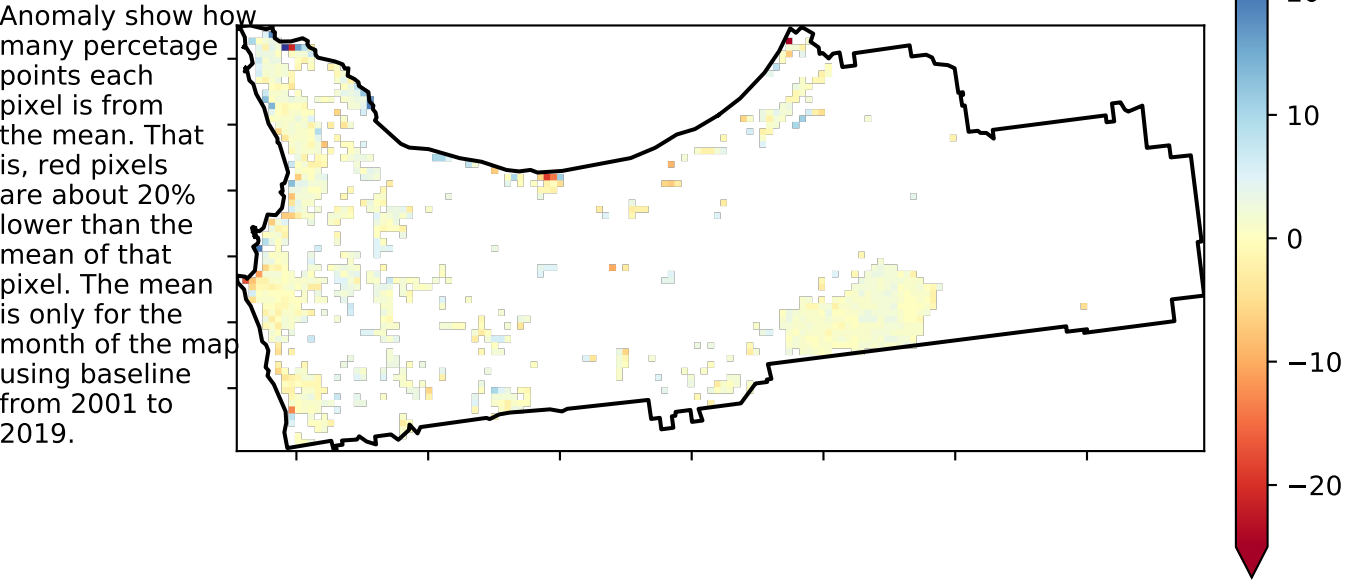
Anomaly show how many percetage points each pixel is from the mean. That is, red pixels are about 20% lower than the mean of that pixel. The mean is only for the month of the map using baseline from 2001 to 2019.

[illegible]
10
0
−10
−20